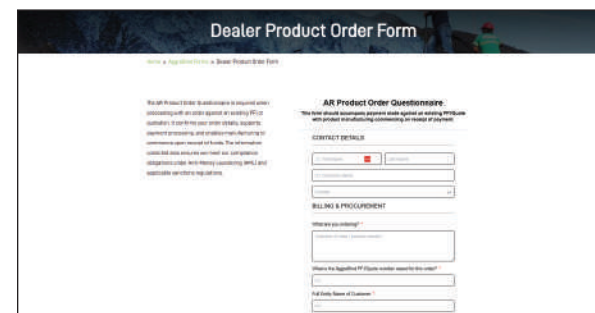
Dealer Product Order Form

Home » AggreBind Forms » Dealer Product Order Form

The AR Product Order Questionnaire is required when proceeding with an order against an existing PFI or quotation. It confirms your order details, supports payment processing, and enables manufacturing to commence upon receipt of funds. The information collected also ensures we meet our compliance obligations under Anti-Money Laundering (AML) and applicable sanctions regulations.

AR Product Order Questionnaire

*This form should accompany payment made against an existing PFI/Quote with product manufacturing commencing on receipt of payment.

CONTACT DETAILS

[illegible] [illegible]

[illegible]

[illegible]

BILLING & PROCUREMENT

What are you ordering? *

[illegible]

What is the AggreBind PFI/Quote number issued for this order? *

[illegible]

Full Entity Name of Customer *

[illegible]